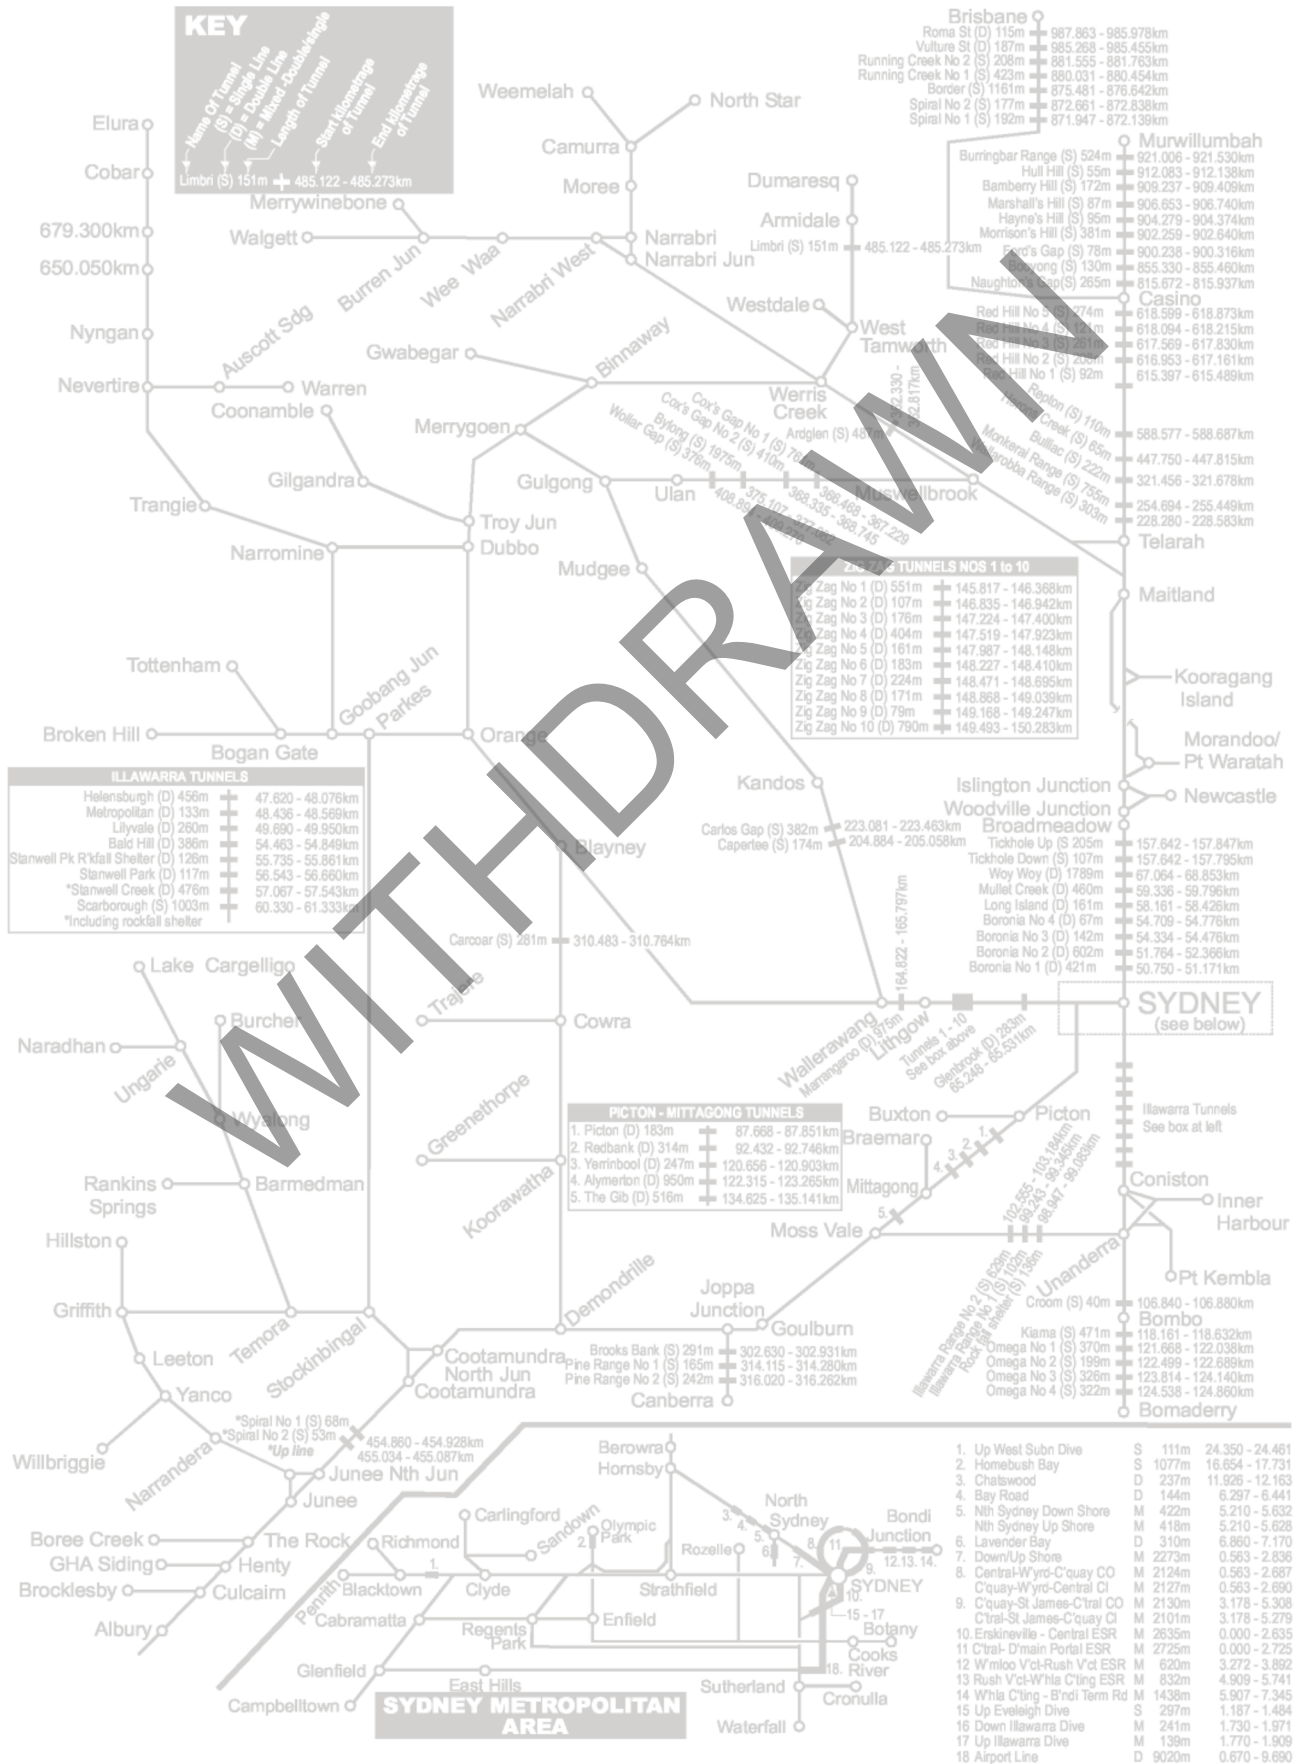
KEY
Name Of Tunnel
(S) = Single Line
(D) = Double Line
(M) = Mixed - Double/single
Length of Tunnel
Start Kilometrage of Tunnel
End Kilometrage of Tunnel
Limbri (S) 151m 485.122 - 485.273km

WITHDRAWN

Brisbane
Roma St (D) 115m 987.863 - 985.978km
Vulture St (D) 187m 985.268 - 985.455km
Running Creek No 2 (S) 208m 881.555 - 881.763km
Running Creek No 1 (S) 423m 880.031 - 880.454km
Border (S) 1161m 875.481 - 876.642km
Spiral No 2 (S) 177m 872.661 - 872.838km
Spiral No 1 (S) 192m 871.947 - 872.139km
Murwillumbah
Burringbar Range (S) 524m 921.006 - 921.530km
Hull Hill (S) 55m 912.083 - 912.138km
Bamberry Hill (S) 172m 909.237 - 909.409km
Marshall's Hill (S) 87m 906.653 - 906.740km
Hayne's Hill (S) 95m 904.279 - 904.374km
Morrison's Hill (S) 381m 902.259 - 902.640km
Ford's Gap (S) 78m 900.238 - 900.316km
Boyong (S) 130m 855.330 - 855.460km
Naughton's Gap (S) 265m 815.672 - 815.937km
Casino
Red Hill No 5 (S) 274m 618.599 - 618.873km
Red Hill No 4 (S) 121m 618.094 - 618.215km
Red Hill No 3 (S) 261m 617.569 - 617.830km
Red Hill No 2 (S) 208m 616.953 - 617.161km
Red Hill No 1 (S) 92m 615.397 - 615.489km
Ardglen (S) 487m
Repton (S) 110m 588.577 - 588.687km
Hexham Creek (S) 65m
Bulliac (S) 222m 447.750 - 447.815km
Monkerai Range (S) 755m 321.456 - 321.678km
Wirrobba Range (S) 303m 254.694 - 255.449km
228.280 - 228.583km
Telarah
Maitland
Kooragang Island
Morandoo/ Pt Waratah
Islington Junction
Woodville Junction
Newcastle
Broadmeadow
Tickhole Up (S) 205m 157.642 - 157.847km
Tickhole Down (S) 107m 157.642 - 157.795km
Woy Woy (D) 1789m 67.064 - 68.853km
Mullet Creek (D) 460m 59.336 - 59.796km
Long Island (D) 161m 58.161 - 58.426km
Boronia No 4 (D) 67m 54.709 - 54.776km
Boronia No 3 (D) 142m 54.334 - 54.476km
Boronia No 2 (D) 602m 51.764 - 52.366km
Boronia No 1 (D) 421m 50.750 - 51.171km
SYDNEY (see below)
Illawarra Tunnels See box at left
Coniston
Inner Harbour
Pt Kembla
Unanderra
Croom (S) 40m 106.840 - 106.880km
Bombo
Kiama (S) 471m 118.161 - 118.632km
Omega No 1 (S) 370m 121.668 - 122.038km
Omega No 2 (S) 199m 122.499 - 122.689km
Omega No 3 (S) 326m 123.814 - 124.140km
Omega No 4 (S) 322m 124.538 - 124.860km
Bomaderry
Illawarra Range No 2 (S) 629m
Illawarra Range No 1 (S) 102m
Rock fall shelter (S) 136m
102.555 - 103.184km
99.243 - 99.345km
98.947 - 99.083km

Elura
Cobar
679.300km
650.050km
Nyngan
Nevertire
Trangie
Narromine
Tottenham
Broken Hill
Bogan Gate
Weemelah
North Star
Camurra
Moree
Merrywinebone
Walgett
Burren Jun
Wee Waa
Narrabri West
Narrabri
Narrabri Jun
Dumaresq
Armidale
Limbri (S) 151m 485.122 - 485.273km
Westdale
West Tamworth
Werris Creek
392.330 - 392.817km
Auscott Sdg
Warren
Coonamble
Gwabegar
Binnaway
Merrygoen
Gilgandra
Gulgong
Ulan
Muswellbrook
Cox's Gap No 1 (S) 76m
Cox's Gap No 2 (S) 410m
Bylong (S) 1975m
Wollar Gap (S) 376m
366.468 - 367.229
368.335 - 368.745
375.107 - 377.082
408.898 - 409.274
Troy Jun
Dubbo
Mudgee
Goobang Jun
Parkes
Orange
Kandos
Carlos Gap (S) 382m 223.081 - 223.463km
Capertee (S) 174m 204.884 - 205.058km
164.822 - 165.797km
Wallerawang
Marrangaroo (D) 975m
Lithgow
Tunnels 1 - 10 See box above
Glenbrook (D) 283m 65.248 - 65.531km

ZIG ZAG TUNNELS NOS 1 to 10
| | |
|---|---|
| Zig Zag No 1 (D) 551m | 145.817 - 146.368km |
| Zig Zag No 2 (D) 107m | 146.835 - 146.942km |
| Zig Zag No 3 (D) 176m | 147.224 - 147.400km |
| Zig Zag No 4 (D) 404m | 147.519 - 147.923km |
| Zig Zag No 5 (D) 161m | 147.987 - 148.148km |
| Zig Zag No 6 (D) 183m | 148.227 - 148.410km |
| Zig Zag No 7 (D) 224m | 148.471 - 148.695km |
| Zig Zag No 8 (D) 171m | 148.868 - 149.039km |
| Zig Zag No 9 (D) 79m | 149.168 - 149.247km |
| Zig Zag No 10 (D) 790m | 149.493 - 150.283km |

ILLAWARRA TUNNELS
| | |
|---|---|
| Helensburgh (D) 456m | 47.620 - 48.076km |
| Metropolitan (D) 133m | 48.436 - 48.569km |
| Lilyvale (D) 260m | 49.690 - 49.950km |
| Bald Hill (D) 386m | 54.463 - 54.849km |
| Stanwell Pk R'kfall Shelter (D) 126m | 55.735 - 55.861km |
| Stanwell Park (D) 117m | 56.543 - 56.660km |
| *Stanwell Creek (D) 476m | 57.067 - 57.543km |
| Scarborough (S) 1003m | 60.330 - 61.333km |
*Including rockfall shelter

Blayney
Carcoar (S) 281m 310.483 - 310.764km
Lake Cargelligo
Burcher
Naradhan
Ungarie
Wyalong
Trajere
Cowra
Greenethorpe
Rankins Springs
Barmedman
Hillston
Griffith
Temora
Stockinbingal
Leeton
Yanco
Willbriggie
Narrandera
*Spiral No 1 (S) 68m 454.860 - 454.928km
*Spiral No 2 (S) 53m 455.034 - 455.087km
*Up line
Junee Nth Jun
Junee
Boree Creek
GHA Siding
Brocklesby
Albury
The Rock
Henty
Culcairn
Koorawatha
Demondrille
Cootamundra North Jun
Cootamundra
Brooks Bank (S) 291m 302.630 - 302.931km
Pine Range No 1 (S) 165m 314.115 - 314.280km
Pine Range No 2 (S) 242m 316.020 - 316.262km
Canberra
Joppa Junction
Goulburn
Moss Vale
Mittagong
Braemar
Buxton
Picton

PICTON - MITTAGONG TUNNELS
| | |
|---|---|
| 1. Picton (D) 183m | 87.668 - 87.851km |
| 2. Redbank (D) 314m | 92.432 - 92.746km |
| 3. Yerrinbool (D) 247m | 120.656 - 120.903km |
| 4. Alymerton (D) 950m | 122.315 - 123.265km |
| 5. The Gib (D) 516m | 134.625 - 135.141km |

Berowra
Hornsby
North Sydney
Bondi Junction
Carlingford
Olympic Park
Sandown
Rozelle
Richmond
Penrith
Blacktown
Clyde
Strathfield
SYDNEY
Cabramatta
Enfield
Regents Park
Botany
Cooks River
Glenfield
East Hills
Sutherland
Cronulla
Campbelltown
Waterfall
SYDNEY METROPOLITAN AREA
1. 2. 3. 4. 5. 6. 7. 8. 9. 10. 11. 12.13.14. 15 - 17 18.

| | | | | |
|---|---|---|---|---|
| 1. Up West Subn Dive | S | 111m | 24.350 - 24.461 |
| 2. Homebush Bay | S | 1077m | 16.654 - 17.731 |
| 3. Chatswood | D | 237m | 11.926 - 12.163 |
| 4. Bay Road | D | 144m | 6.297 - 6.441 |
| 5. Nth Sydney Down Shore | M | 422m | 5.210 - 5.632 |
| Nth Sydney Up Shore | M | 418m | 5.210 - 5.628 |
| 6. Lavender Bay | D | 310m | 6.860 - 7.170 |
| 7. Down/Up Shore | M | 2273m | 0.563 - 2.836 |
| 8. Central-W'yrd-C'quay CO | M | 2124m | 0.563 - 2.687 |
| C'quay-W'yrd-Central Cl | M | 2127m | 0.563 - 2.690 |
| 9. C'quay-St James-C'tral CO | M | 2130m | 3.178 - 5.308 |
| C'tral-St James-C'quay Cl | M | 2101m | 3.178 - 5.279 |
| 10. Erskineville - Central ESR | M | 2635m | 0.000 - 2.635 |
| 11 C'tral- D'main Portal ESR | M | 2725m | 0.000 - 2.725 |
| 12 W'mloo V'ct-Rush V'ct ESR | M | 620m | 3.272 - 3.892 |
| 13 Rush V'ct-W'hla C'ting ESR | M | 832m | 4.909 - 5.741 |
| 14 W'hla C'ting - B'ndi Term Rd | M | 1438m | 5.907 - 7.345 |
| 15 Up Eveleigh Dive | S | 297m | 1.187 - 1.484 |
| 16 Down Illawarra Dive | M | 241m | 1.730 - 1.971 |
| 17 Up Illawarra Dive | M | 139m | 1.770 - 1.909 |
| 18 Airport Line | D | 9020m | 0.670 - 9.690 |